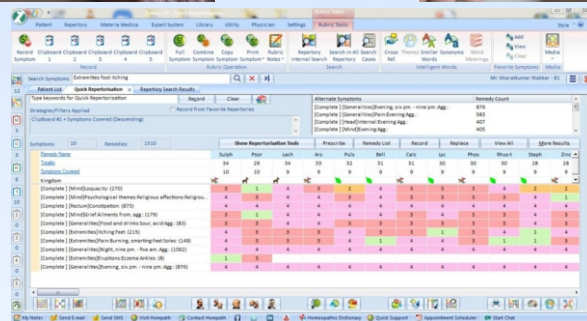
Patient Repertory Materia Medica Expert System Library Utility Physician Settings Rubric Tools

Record Symptom Clipboard 1 Clipboard 2 Clipboard 3 Clipboard 4 Clipboard 5 Full Symptom Combine Symptom Copy Symptom Print Symptom Rubric Notes Repertory Internal Search Search in All Cases Cross Refl Themes Similar Words Synonyms Word Meanings Add View Edit Media

Clipboard Rubric Operation Search Intelligent Words Favourite Symptoms Media

Search Symptoms [Extremities]Itching

Patient List Quick Repertorisation Repertory Search Results

Type keywords for Quick Repertorisation Record Clear

Strategies/Filters Applied Record from Favourite Repertories

Clipboard #1 - Symptoms Covered (Descending)

Alternate Symptoms Remedy Count
[Complete ] [Generalities]Pain,sore, six pm. - nine pm.:Agg.: 876
[Complete ] [Generalities]Pain Evening Agg.: 583
[Complete ] [Head]Internal Evening Agg.: 407
[Complete ] [Mind]Evening Agg.: 405

Symptoms: 10 Remedies: 1310 Show Repertorisation Tools Prescribe Remedy List Record Replace View All More Results

| Remedy Name | Sulph | Psor | Lach | Ars | Puls | Bell | Calc | Lyc | Phos | Rhus-t | Staph | Zinc |
|---|---|---|---|---|---|---|---|---|---|---|---|---|
| Totals | 34 | 29 | 30 | 33 | 31 | 31 | 30 | 33 | 31 | 31 | 31 | 27 |
| Symptoms Covered | 10 | 10 | 9 | 9 | 9 | 9 | 9 | 9 | 9 | 9 | 9 | 9 |
| Kingdom | | | | | | | | | | | | |
| [Complete ] [Mind]Loquacity: (270) | 3 | 1 | 4 | 3 | 3 | 4 | 3 | 3 | 3 | 4 | 2 | 2 |
| [Complete ] [Mind]Psychological themes Religious affections Religious... | 4 | 3 | 4 | 3 | 4 | 4 | 4 | 3 | 4 | 4 | 4 | 1 |
| [Complete ] [Rectum]Constipation: (875) | 4 | 4 | 4 | 4 | 4 | 4 | 4 | 4 | 4 | 4 | 4 | 4 |
| [Complete ] [Mind]Grief Ailments from, agg.: (179) | 3 | 4 | 4 | 4 | 3 | 3 | 3 | 3 | 4 | 3 | 4 | 3 |
| [Complete ] [Extremities]Food and drinks Sour, acid Agg.: (83) | 4 | 3 | 4 | 4 | 4 | 3 | 4 | 4 | 4 | 4 | 4 | 4 |
| [Complete ] [Extremities]Itching Feet: (215) | 3 | 3 | 3 | 3 | 3 | 3 | 3 | 3 | 3 | 3 | 3 | 3 |
| [Complete ] [Extremities]Pain Burning, smarting Feet Soles: (149) | 4 | 3 | 4 | 3 | 4 | 4 | 4 | 4 | 1 | 1 | 3 | 4 |
| [Complete ] [Generalities]Night, nine pm. - five am.:Agg.: (1062) | 4 | 4 | 4 | 4 | 4 | 4 | 4 | 4 | 4 | 4 | 4 | 4 |
| [Complete ] [Extremities]Eruptions Eczema Ankles: (8) | 1 | 3 | | | | | | | | | | |
| [Complete ] [Generalities]Evening, six pm. - nine pm.:Agg.: (876) | 4 | 4 | 4 | 4 | 4 | 4 | 4 | 4 | 4 | 4 | 4 | 4 |

My Notes Send E-mail Send SMS Visit Homeopath Contact Homeopath Homeopathic Dictionary Quick Support Appointment Scheduler Start Chat